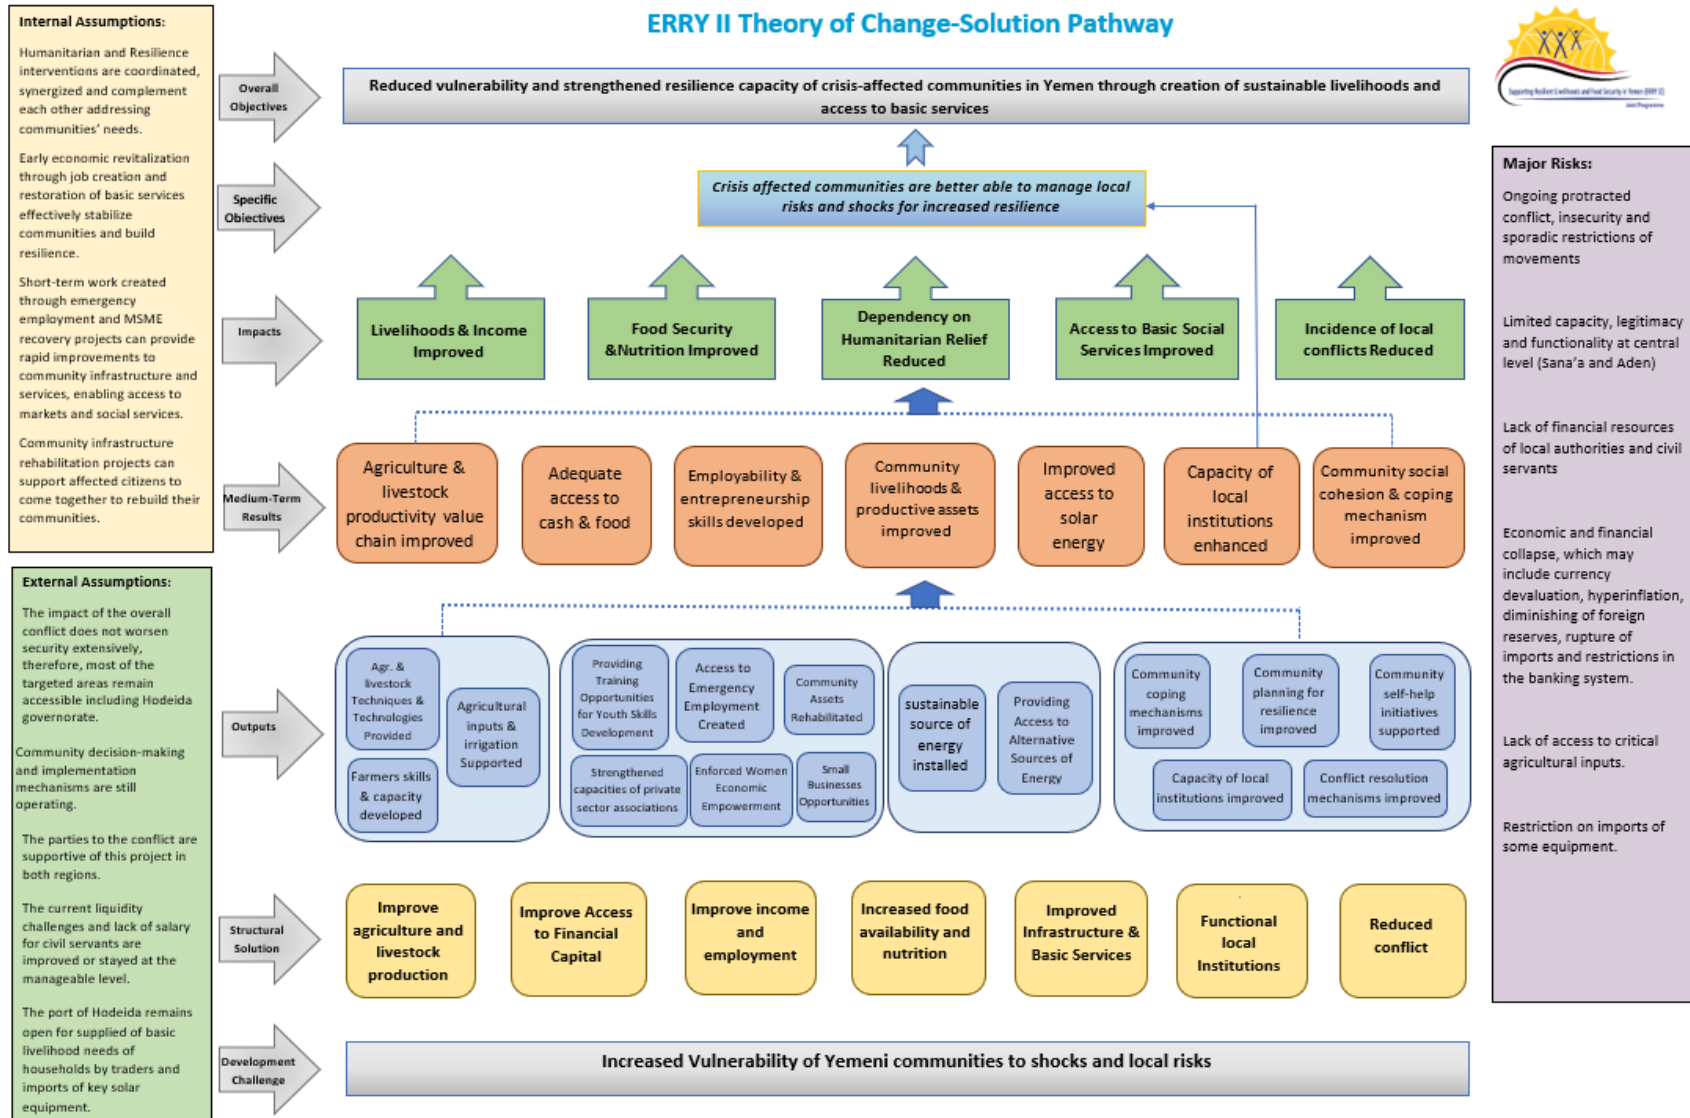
ERRY II Theory of Change-Solution Pathway

Internal Assumptions:

Humanitarian and Resilience interventions are coordinated, synergized and complement each other addressing communities' needs.

Early economic revitalization through job creation and restoration of basic services effectively stabilize communities and build resilience.

Short-term work created through emergency employment and MSME recovery projects can provide rapid improvements to community infrastructure and services, enabling access to markets and social services.

Community infrastructure rehabilitation projects can support affected citizens to come together to rebuild their communities.

External Assumptions:

The impact of the overall conflict does not worsen security extensively, therefore, most of the targeted areas remain accessible including Hodeida governorate.

Community decision-making and implementation mechanisms are still operating.

The parties to the conflict are supportive of this project in both regions.

The current liquidity challenges and lack of salary for civil servants are improved or stayed at the manageable level.

The port of Hodeida remains open for supplied of basic livelihood needs of households by traders and imports of key solar equipment.

Overall Objectives

Reduced vulnerability and strengthened resilience capacity of crisis-affected communities in Yemen through creation of sustainable livelihoods and access to basic services

Specific Objectives

Crisis affected communities are better able to manage local risks and shocks for increased resilience

Impacts

Livelihoods & Income Improved

Food Security &Nutrition Improved

Dependency on Humanitarian Relief Reduced

Access to Basic Social Services Improved

Incidence of local conflicts Reduced

Medium-Term Results

Agriculture & livestock productivity value chain improved

Adequate access to cash & food

Employability & entrepreneurship skills developed

Community livelihoods & productive assets improved

Improved access to solar energy

Capacity of local institutions enhanced

Community social cohesion & coping mechanism improved

Outputs

Agr. & livestock Techniques & Technologies Provided

Farmers skills & capacity developed

Agricultural inputs & irrigation Supported

Providing Training Opportunities for Youth Skills Development

Access to Emergency Employment Created

Community Assets Rehabilitated

Strengthened capacities of private sector associations

Enforced Women Economic Empowerment

Small Businesses Opportunities

sustainable source of energy installed

Providing Access to Alternative Sources of Energy

Community coping mechanisms improved

Community planning for resilience improved

Community self-help initiatives supported

Capacity of local institutions improved

Conflict resolution mechanisms improved

Structural Solution

Improve agriculture and livestock production

Improve Access to Financial Capital

Improve income and employment

Increased food availability and nutrition

Improved Infrastructure & Basic Services

Functional local Institutions

Reduced conflict

Development Challenge

Increased Vulnerability of Yemeni communities to shocks and local risks

Major Risks:

Ongoing protracted conflict, insecurity and sporadic restrictions of movements

Limited capacity, legitimacy and functionality at central level (Sana'a and Aden)

Lack of financial resources of local authorities and civil servants

Economic and financial collapse, which may include currency devaluation, hyperinflation, diminishing of foreign reserves, rupture of imports and restrictions in the banking system.

Lack of access to critical agricultural inputs.

Restriction on imports of some equipment.

Supporting Resilient Livelihoods and Food Security in Yemen (ERRY II) Joint Programme